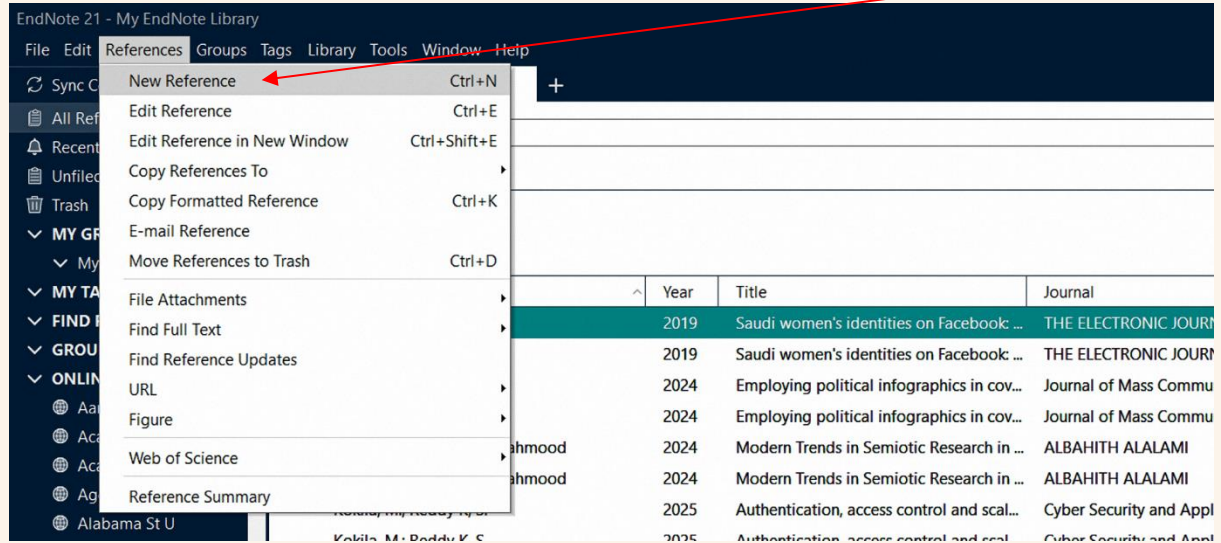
EndNote 21 - My EndNote Library

File Edit References Groups Tags Library Tools Window Help

Sync C
All Ref
Recent
Unfiled
Trash
MY GR
My
MY TA
FIND
GROU
ONLIN
Aa
Aca
Aca
Ag
Alabama St U

New Reference Ctrl+N
Edit Reference Ctrl+E
Edit Reference in New Window Ctrl+Shift+E
Copy References To
Copy Formatted Reference Ctrl+K
E-mail Reference
Move References to Trash Ctrl+D
File Attachments
Find Full Text
Find Reference Updates
URL
Figure
Web of Science
Reference Summary

+

| | Year | Title | Journal |
|---|---|---|---|
| | 2019 | Saudi women's identities on Facebook: ... | THE ELECTRONIC JOURN |
| | 2019 | Saudi women's identities on Facebook: ... | THE ELECTRONIC JOURN |
| | 2024 | Employing political infographics in cov... | Journal of Mass Commu |
| | 2024 | Employing political infographics in cov... | Journal of Mass Commu |
| ahmood | 2024 | Modern Trends in Semiotic Research in ... | ALBAHITH ALALAMI |
| ahmood | 2024 | Modern Trends in Semiotic Research in ... | ALBAHITH ALALAMI |
| Kokila, M.; Reddy K, S. | 2025 | Authentication, access control and scal... | Cyber Security and Appl |
| Kokila, M.; Reddy K, S. | 2025 | Authentication, access control and scal... | Cyber Security and Appl |